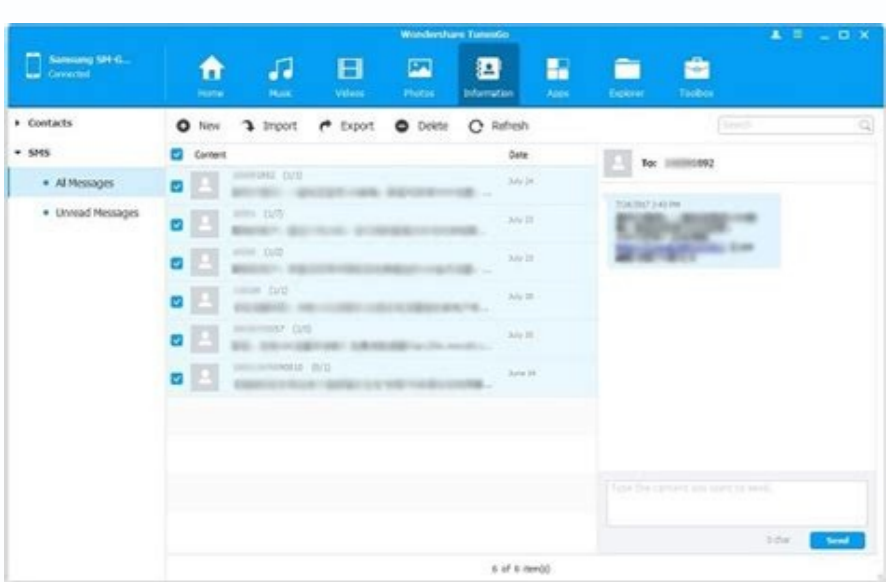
Wondershare TunesGo

Samsung SM-G...
Connected

Home
Music
Videos
Photos
Information
Apps
Explorer
Toolbox

Contacts
SMS
All Messages
Unread Messages

New
Import
Export
Delete
Refresh

Search

Content
Date

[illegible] (1/1)
July 24

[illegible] (1/7)
July 22

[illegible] (1/2)
July 22

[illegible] (1/2)
July 20

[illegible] (1/1)
July 20

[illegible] (1/1)
June 24

To: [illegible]092

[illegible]

Type the content you want to send...

0 char
Send

6 of 6 item(s)